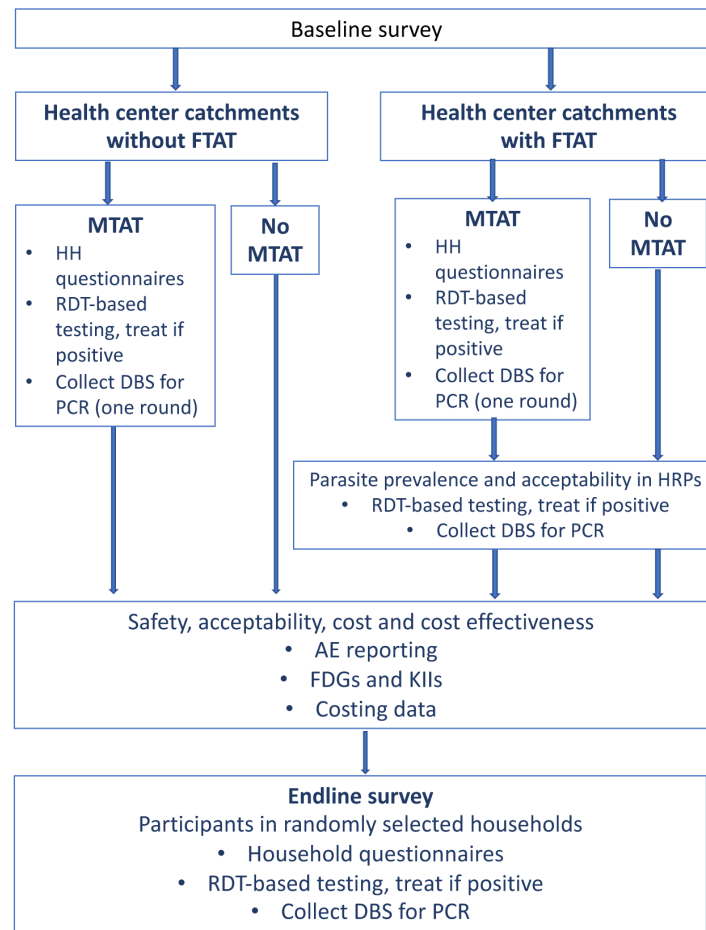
Baseline survey

Health center catchments without FTAT

Health center catchments with FTAT

MTAT
- HH questionnaires
- RDT-based testing, treat if positive
- Collect DBS for PCR (one round)

No MTAT

MTAT
- HH questionnaires
- RDT-based testing, treat if positive
- Collect DBS for PCR (one round)

No MTAT

Parasite prevalence and acceptability in HRPs
- RDT-based testing, treat if positive
- Collect DBS for PCR

Safety, acceptability, cost and cost effectiveness
- AE reporting
- FDGs and KIIs
- Costing data

Endline survey
Participants in randomly selected households
- Household questionnaires
- RDT-based testing, treat if positive
- Collect DBS for PCR